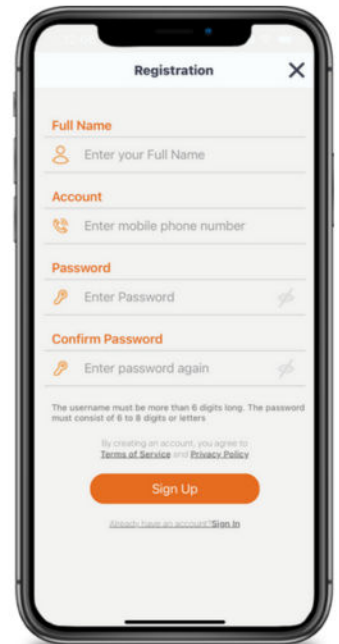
Registration

Full Name

Enter your Full Name

Account

Enter mobile phone number

Password

Enter Password

Confirm Password

Enter password again

The username must be more than 6 digits long. The password must consist of 6 to 8 digits or letters

By creating an account, you agree to Terms of Service and Privacy Policy

Sign Up

Already have an account? Sign In